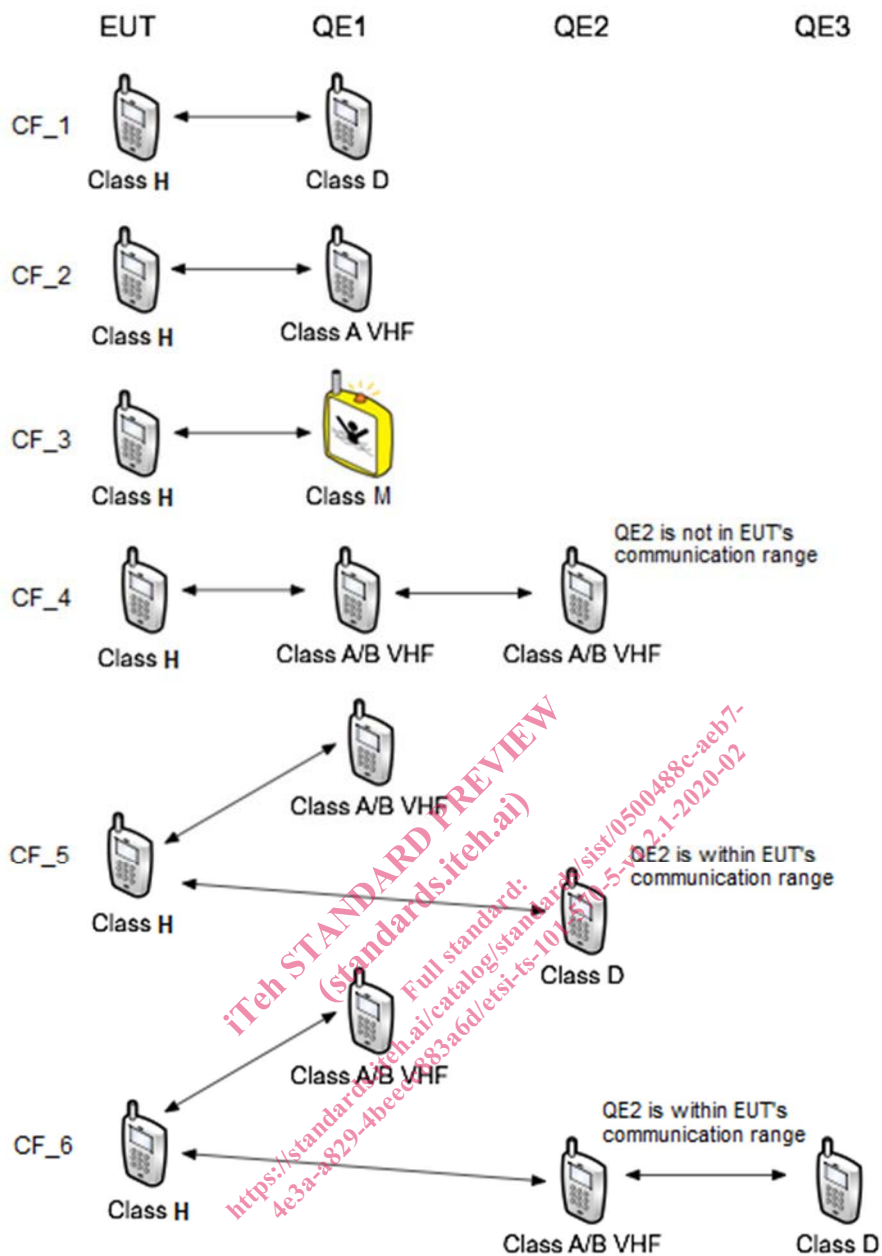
EUT QE1 QE2 QE3

CF_1
Class H
Class D

CF_2
Class H
Class A VHF

CF_3
Class H
Class M

QE2 is not in EUT's communication range
CF_4
Class H
Class A/B VHF
Class A/B VHF

Class A/B VHF
CF_5
QE2 is within EUT's communication range
Class H
Class D

Class A/B VHF
QE2 is within EUT's communication range
CF_6
Class H
Class A/B VHF
Class D

iTeh STANDARD PREVIEW
(standards.iteh.ai)
Full standard:
https://standards.iteh.ai/catalog/standards/sist/0500488c-aeb7-4e3a-a829-4beec883a6d/etsi-ts-101570-5-v2.1-2020-02